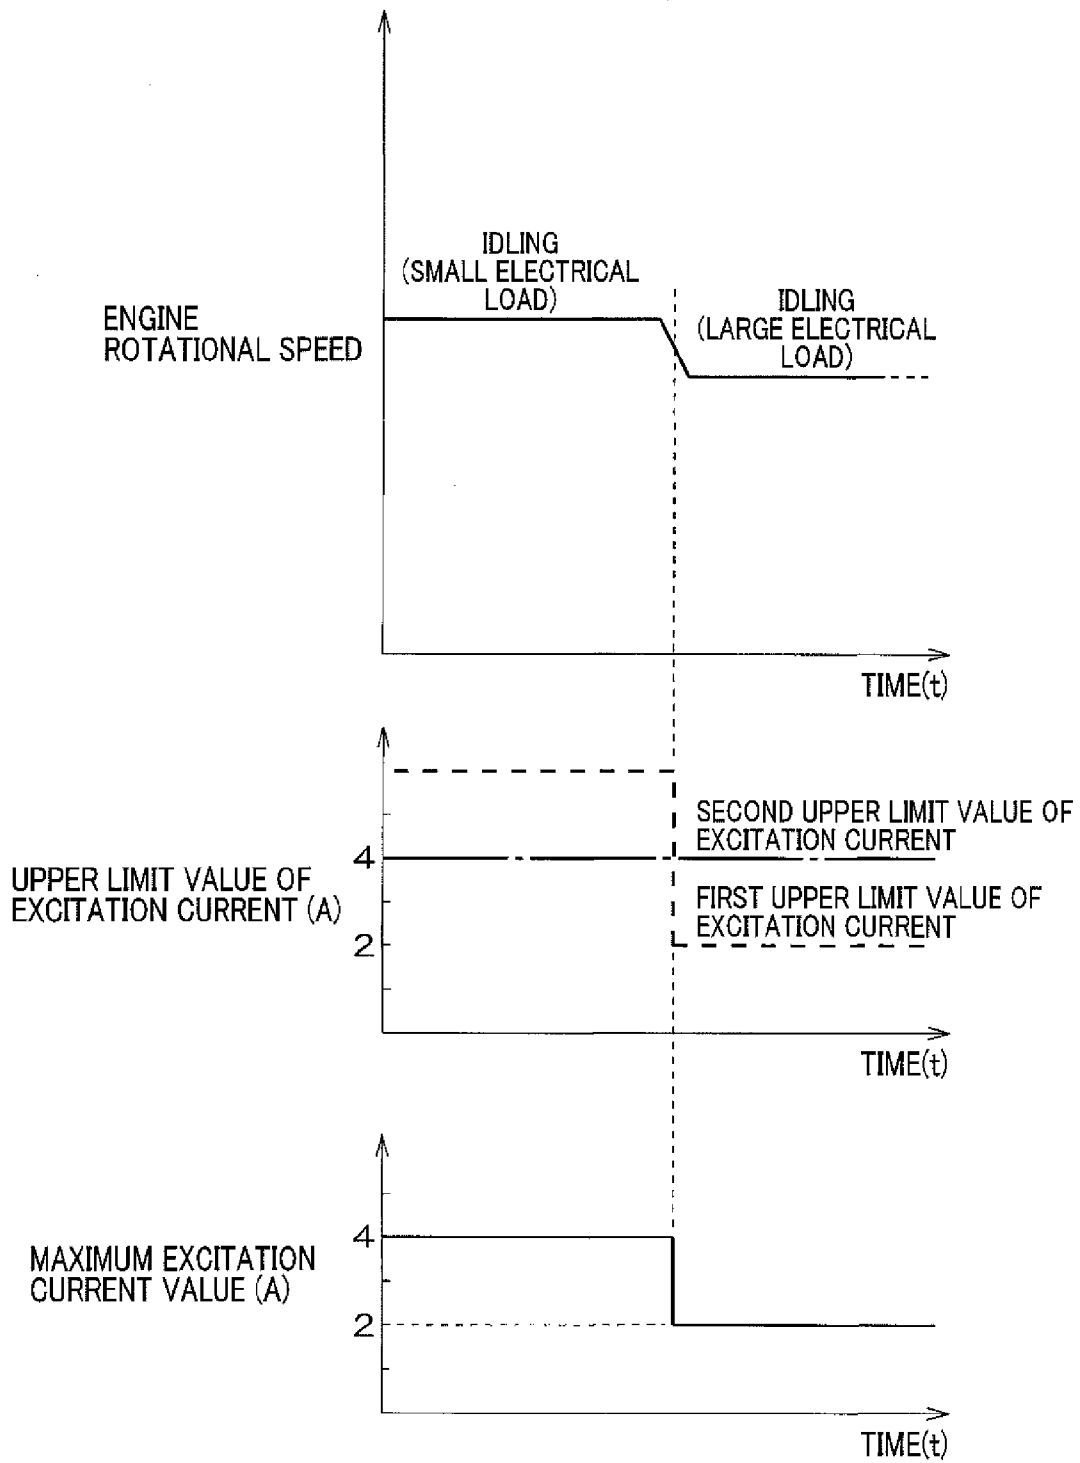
IDLING
(SMALL ELECTRICAL LOAD)

IDLING
(LARGE ELECTRICAL LOAD)

ENGINE ROTATIONAL SPEED

TIME(t)

SECOND UPPER LIMIT VALUE OF EXCITATION CURRENT

UPPER LIMIT VALUE OF EXCITATION CURRENT (A)

4

FIRST UPPER LIMIT VALUE OF EXCITATION CURRENT

2

TIME(t)

MAXIMUM EXCITATION CURRENT VALUE (A)

4

2

TIME(t)